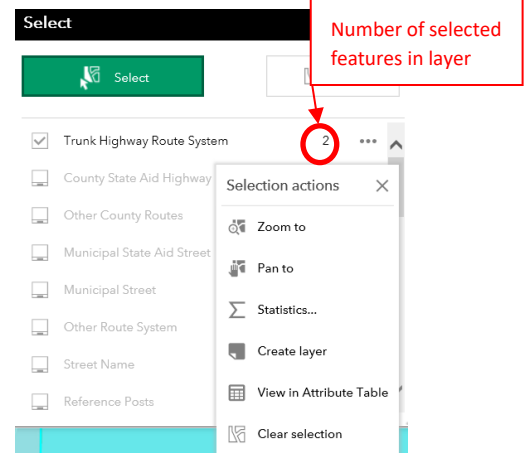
Select

Number of selected features in layer

Select

Trunk Highway Route System 2 •••

County State Aid Highway

Other County Routes

Municipal State Aid Street

Municipal Street

Other Route System

Street Name

Reference Posts

Selection actions ×

Zoom to

Pan to

Statistics...

Create layer

View in Attribute Table

Clear selection